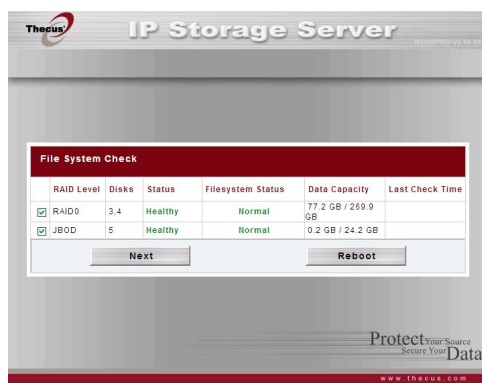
Thecus

IP Storage Server

N5200PRO V2.00.05

File System Check

| | RAID Level | Disks | Status | Filesystem Status | Data Capacity | Last Check Time |
|---|---|---|---|---|---|---|
| ☑ | RAID0 | 3,4 | Healthy | Normal | 77.2 GB / 269.9 GB | |
| ☑ | JBOD | 5 | Healthy | Normal | 0.2 GB / 24.2 GB | |

Next

Reboot

Protect Your Source
Secure Your Data

www.thecus.com